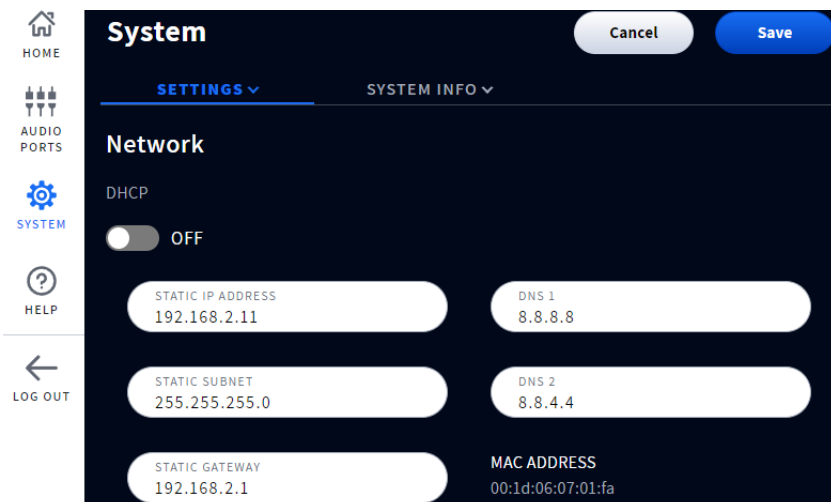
HOME

AUDIO PORTS

SYSTEM

HELP

LOG OUT

System

Cancel

Save

SETTINGS

SYSTEM INFO

Network

DHCP

OFF

STATIC IP ADDRESS
192.168.2.11

DNS 1
8.8.8.8

STATIC SUBNET
255.255.255.0

DNS 2
8.8.4.4

STATIC GATEWAY
192.168.2.1

MAC ADDRESS
00:1d:06:07:01:fa